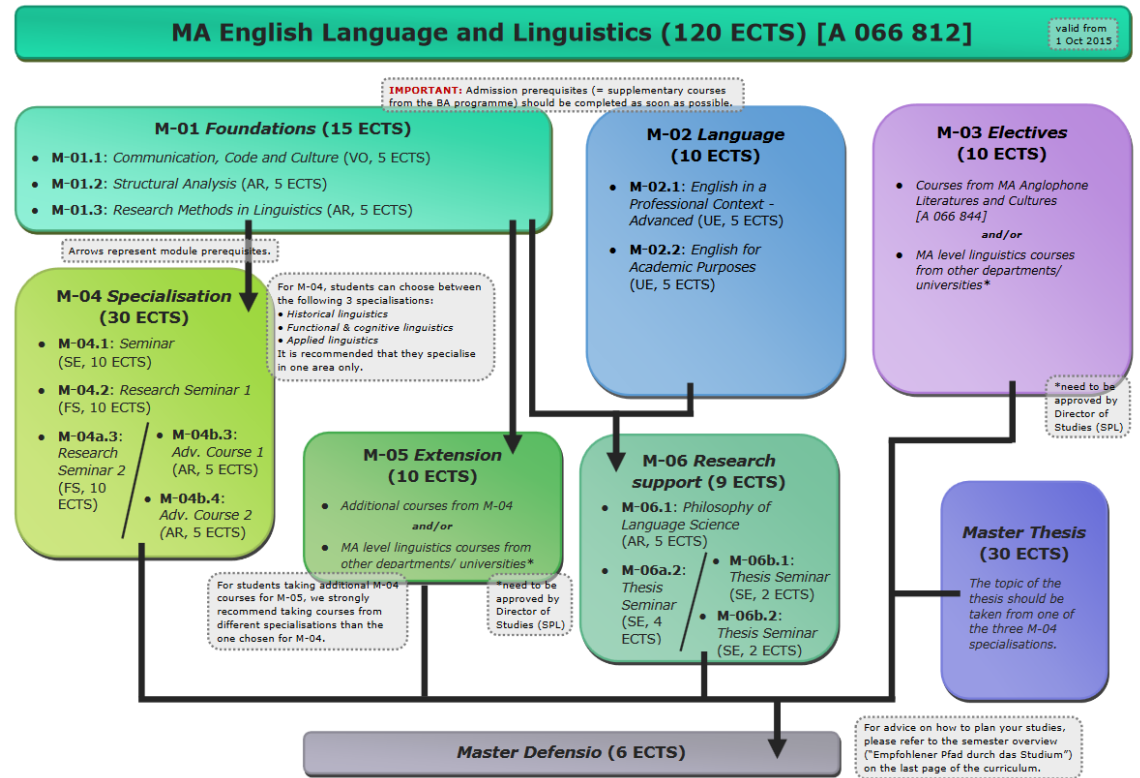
MA English Language and Linguistics (120 ECTS) [A 066 812]

valid from 1 Oct 2015

IMPORTANT: Admission prerequisites (= supplementary courses from the BA programme) should be completed as soon as possible.

M-01 Foundations (15 ECTS)

- M-01.1: Communication, Code and Culture (VO, 5 ECTS)
- M-01.2: Structural Analysis (AR, 5 ECTS)
- M-01.3: Research Methods in Linguistics (AR, 5 ECTS)

Arrows represent module prerequisites.

M-02 Language (10 ECTS)

- M-02.1: English in a Professional Context - Advanced (UE, 5 ECTS)
- M-02.2: English for Academic Purposes (UE, 5 ECTS)

M-03 Electives (10 ECTS)

- Courses from MA Anglophone Literatures and Cultures [A 066 844]

and/or

- MA level linguistics courses from other departments/ universities*

*need to be approved by Director of Studies (SPL)

M-04 Specialisation (30 ECTS)

- M-04.1: Seminar (SE, 10 ECTS)
- M-04.2: Research Seminar 1 (FS, 10 ECTS)
- M-04a.3: Research Seminar 2 (FS, 10 ECTS)
- M-04b.3: Adv. Course 1 (AR, 5 ECTS)
- M-04b.4: Adv. Course 2 (AR, 5 ECTS)

For M-04, students can choose between the following 3 specialisations:
- Historical linguistics
- Functional & cognitive linguistics
- Applied linguistics
It is recommended that they specialise in one area only.

M-05 Extension (10 ECTS)

- Additional courses from M-04

and/or

- MA level linguistics courses from other departments/ universities*

*need to be approved by Director of Studies (SPL)

For students taking additional M-04 courses for M-05, we strongly recommend taking courses from different specialisations than the one chosen for M-04.

M-06 Research support (9 ECTS)

- M-06.1: Philosophy of Language Science (AR, 5 ECTS)
- M-06a.2: Thesis Seminar (SE, 4 ECTS)
- M-06b.1: Thesis Seminar (SE, 2 ECTS)
- M-06b.2: Thesis Seminar (SE, 2 ECTS)

Master Thesis (30 ECTS)

The topic of the thesis should be taken from one of the three M-04 specialisations.

Master Defensio (6 ECTS)

For advice on how to plan your studies, please refer to the semester overview ("Empfohlener Pfad durch das Studium") on the last page of the curriculum.